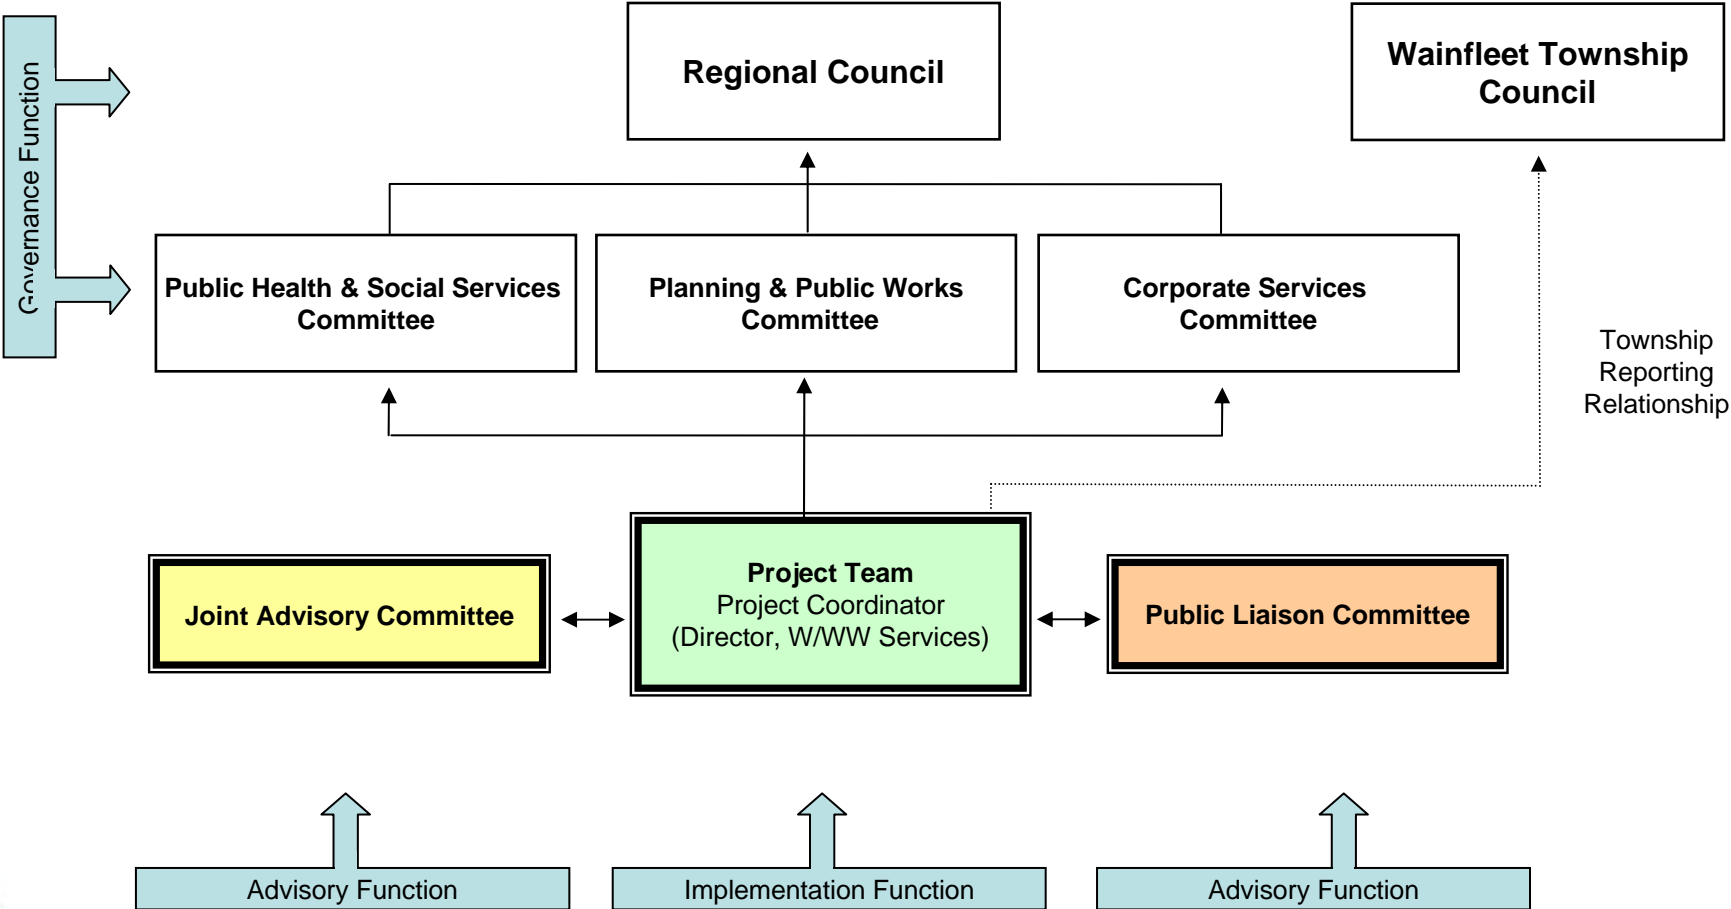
Governance Function

Regional Council

Wainfleet Township Council

Public Health & Social Services Committee

Planning & Public Works Committee

Corporate Services Committee

Township Reporting Relationship

Joint Advisory Committee

Project Team
Project Coordinator
(Director, W/WW Services)

Public Liaison Committee

Advisory Function

Implementation Function

Advisory Function